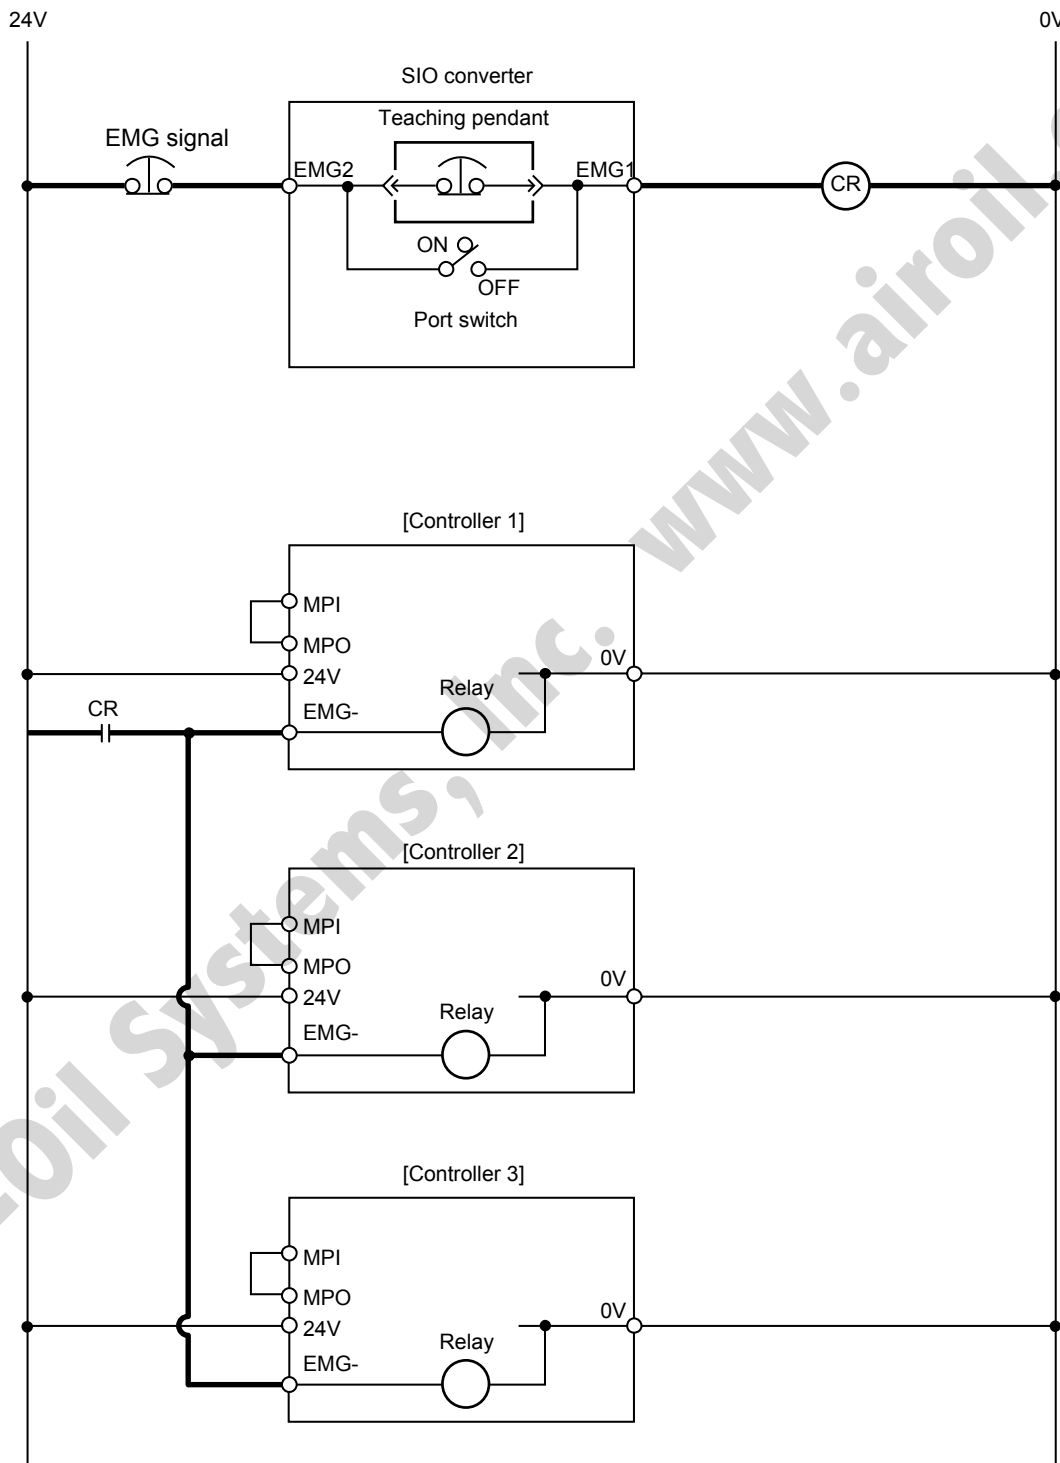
24V

0V

SIO converter

Teaching pendant

EMG signal

EMG2

EMG1

CR

ON

OFF

Port switch

www.airoil.com

AirOil Systems, Inc.

[Controller 1]

MPI

MPO

24V

0V

Relay

CR

EMG-

[Controller 2]

MPI

MPO

24V

0V

Relay

EMG-

[Controller 3]

MPI

MPO

24V

0V

Relay

EMG-